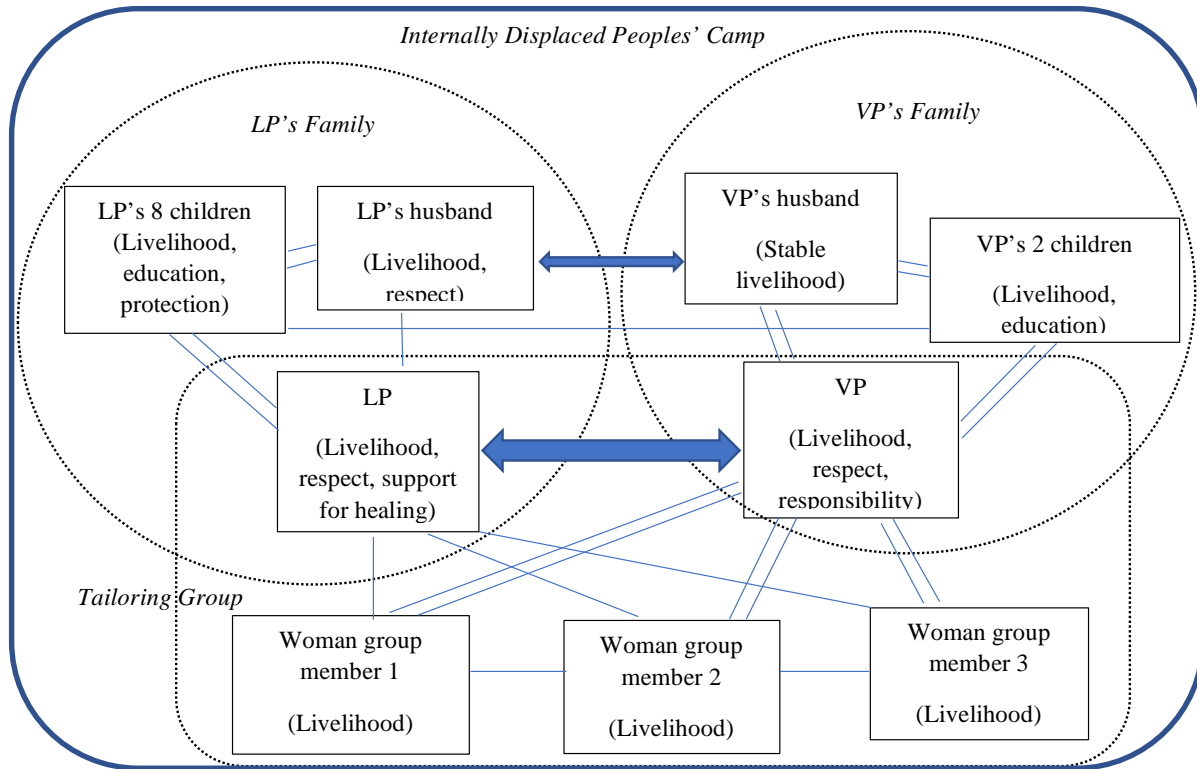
Internally Displaced Peoples' Camp

LP's Family

VP's Family

LP's 8 children (Livelihood, education, protection)

LP's husband (Livelihood, respect)

VP's husband (Stable livelihood)

VP's 2 children (Livelihood, education)

LP (Livelihood, respect, support for healing)

VP (Livelihood, respect, responsibility)

Tailoring Group

Woman group member 1 (Livelihood)

Woman group member 2 (Livelihood)

Woman group member 3 (Livelihood)